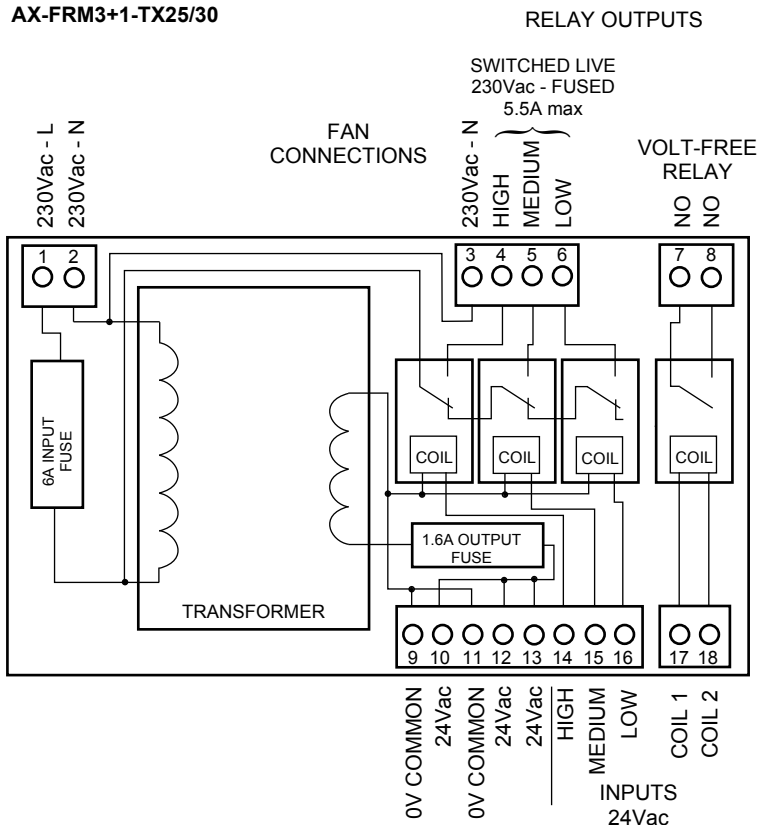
AX-FRM3+1-TX25/30

RELAY OUTPUTS

SWITCHED LIVE
230Vac - FUSED
5.5A max

230Vac - L
230Vac - N

FAN
CONNECTIONS

230Vac - N
HIGH
MEDIUM
LOW

VOLT-FREE
RELAY

NO
NO

1 2

3 4 5 6

7 8

6A INPUT
FUSE

COIL
COIL
COIL
COIL

1.6A OUTPUT
FUSE

TRANSFORMER

9 10 11 12 13 14 15 16

17 18

0V COMMON
24Vac
0V COMMON
24Vac
24Vac
HIGH
MEDIUM
LOW

COIL 1
COIL 2

INPUTS
24Vac